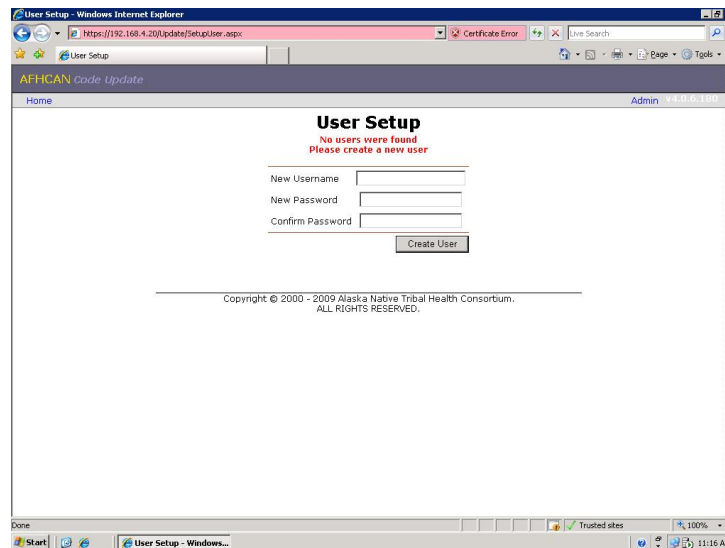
User Setup - Windows Internet Explorer

https://192.168.4.20/Update/SetupUser.aspx

Certificate Error

Live Search

User Setup

Page ▾ Tools ▾

AFHCAN Code Update

Home

Admin v4.0.6.180

User Setup

No users were found
Please create a new user

New Username

New Password

Confirm Password

Create User

Copyright © 2000 - 2009 Alaska Native Tribal Health Consortium.
ALL RIGHTS RESERVED.

Done

Trusted sites

100%

Start

User Setup - Windows...

11:16 A